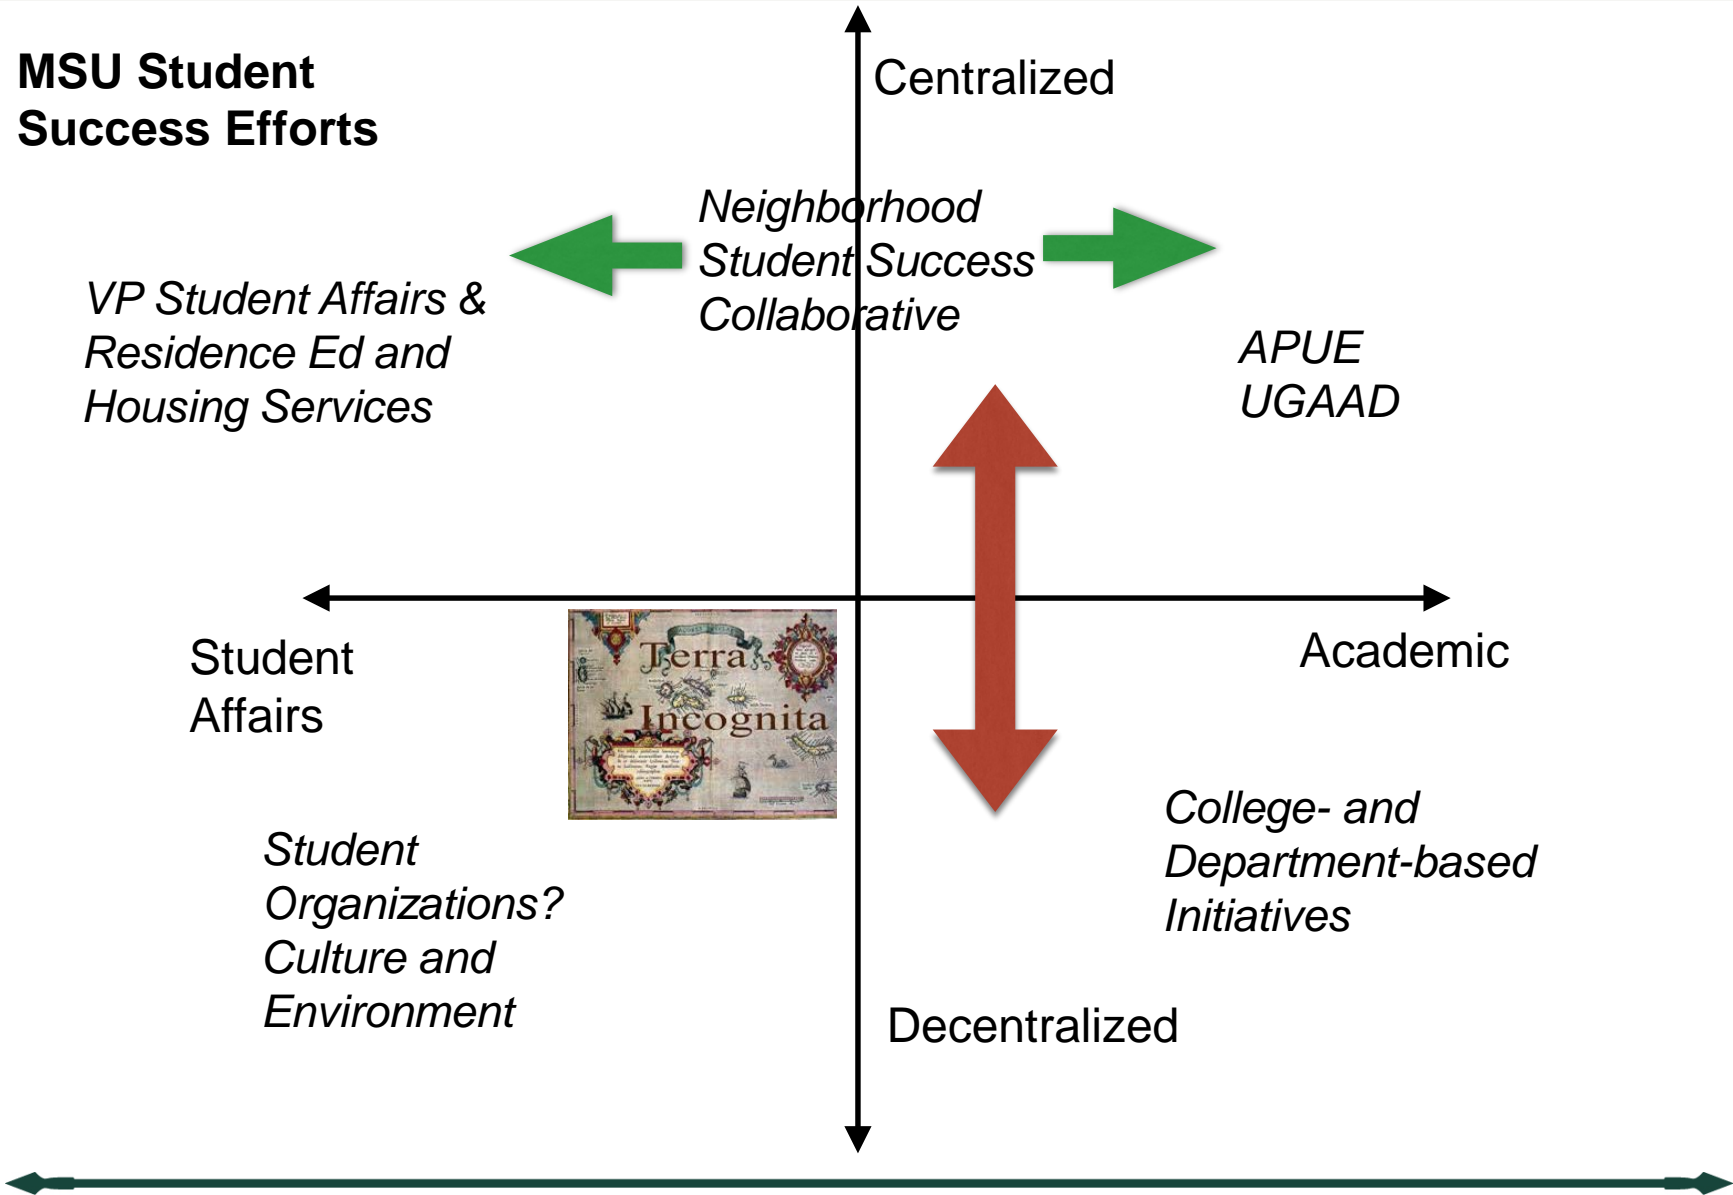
MSU Student Success Efforts

Centralized

Neighborhood Student Success Collaborative

VP Student Affairs & Residence Ed and Housing Services

APUE
UGAAD

Student Affairs

Terra Incognita

Academic

College- and Department-based Initiatives

Student Organizations? Culture and Environment

Decentralized